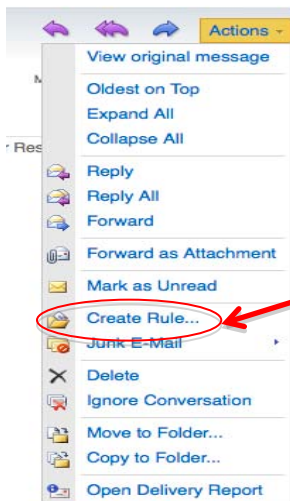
Actions

View original message

Oldest on Top
Expand All
Collapse All

Reply
Reply All
Forward

Forward as Attachment

Mark as Unread

Create Rule...
Junk E-Mail

Delete
Ignore Conversation

Move to Folder...
Copy to Folder...

Open Delivery Report

M
r Res